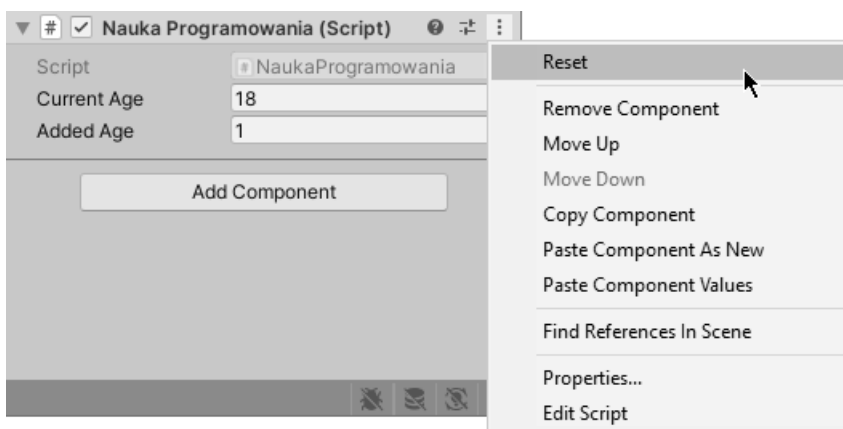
Nauka Programowania (Script)

Script NaukaProgramowania
Current Age 18
Added Age 1

Add Component

Reset

Remove Component
Move Up
Move Down
Copy Component
Paste Component As New
Paste Component Values

Find References In Scene

Properties...
Edit Script